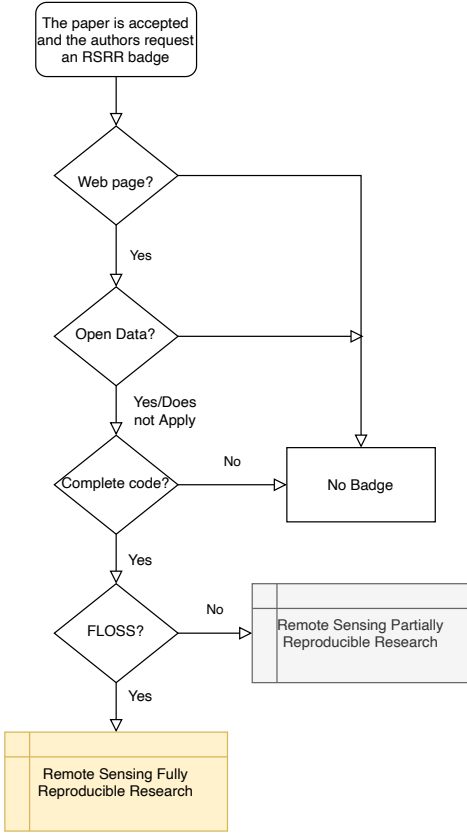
The paper is accepted and the authors request an RSRR badge

Web page?

Yes

Open Data?

Yes/Does not Apply

Complete code?

No

No Badge

Yes

FLOSS?

No

Remote Sensing Partially Reproducible Research

Yes

Remote Sensing Fully Reproducible Research